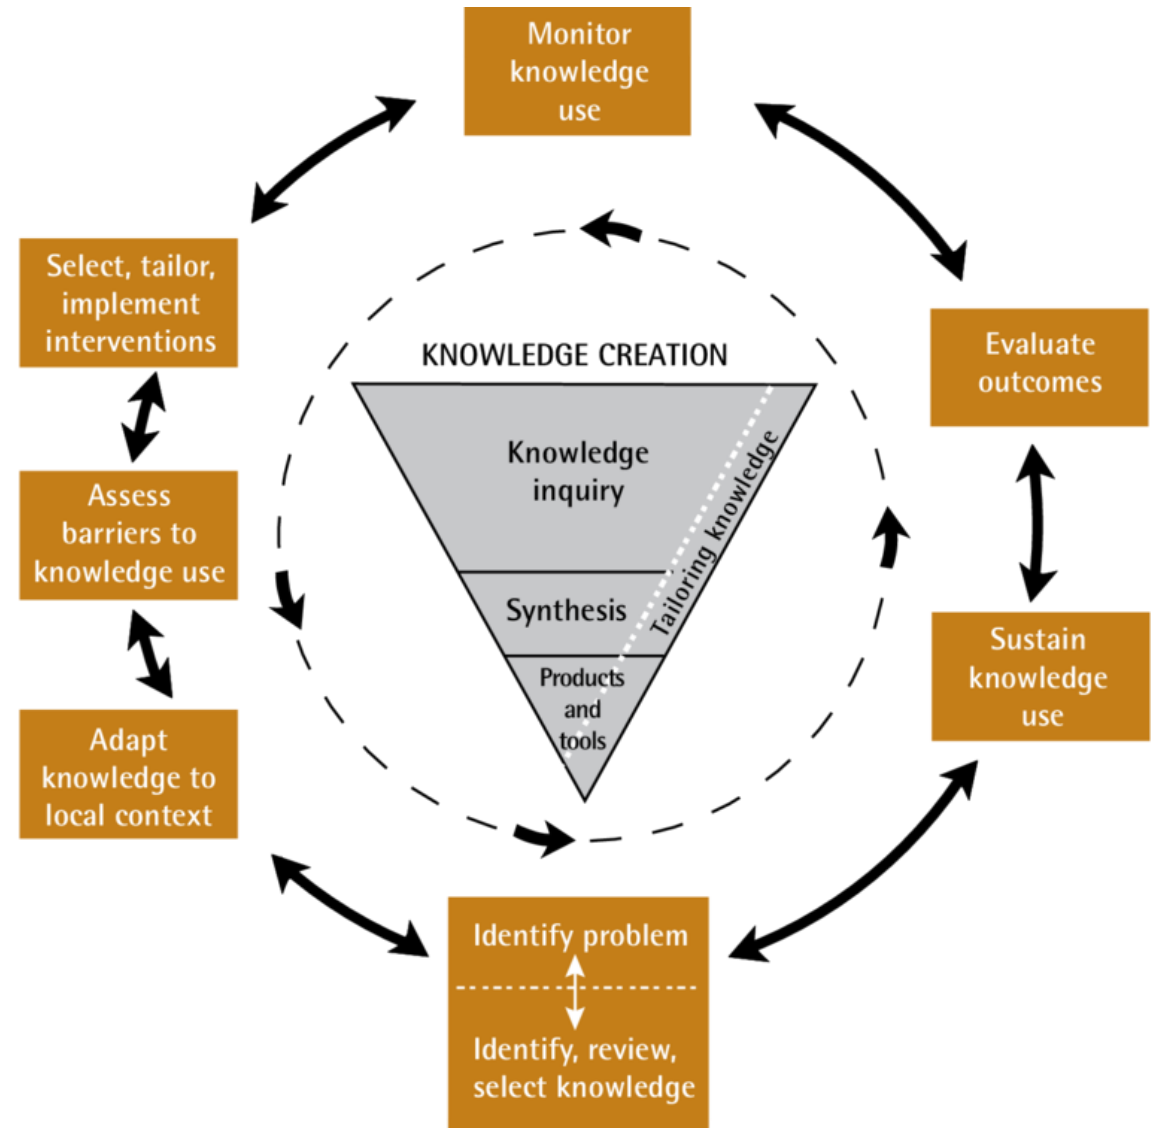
Monitor knowledge use

Evaluate outcomes

Sustain knowledge use

Identify problem

Identify, review, select knowledge

Adapt knowledge to local context

Assess barriers to knowledge use

Select, tailor, implement interventions

KNOWLEDGE CREATION

Knowledge inquiry

Synthesis

Products and tools

Tailoring knowledge